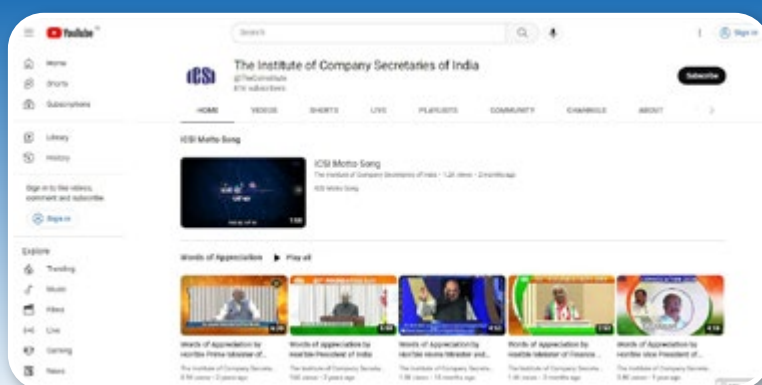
YouTube IN

Search

Sign in

Home

Shorts

Subscriptions

Library

History

Sign in to like videos, comment and subscribe.

Sign in

Explore

Trending

Music

Films

Live

Gaming

News

ICSI

The Institute of Company Secretaries of India

@TheICSIInstitute

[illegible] subscribers

Subscribe

HOME

VIDEOS

SHORTS

LIVE

PLAYLISTS

COMMUNITY

CHANNELS

ABOUT

ICSI Motto Song

ICSI Motto Song

The Institute of Company Secretaries of India · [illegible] views · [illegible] months ago

ICSI Motto Song

7:58

Words of Appreciation

Play all

Words of Appreciation by Hon'ble Prime Minister of...

The Institute of Company Secreta...

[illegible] views · 2 years ago

Words of Appreciation by Hon'ble President of India

The Institute of Company Secreta...

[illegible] views · 3 years ago

Words of Appreciation by Hon'ble Home Minister and...

The Institute of Company Secreta...

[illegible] views · 10 months ago

Words of Appreciation by Hon'ble Minister of Finance...

The Institute of Company Secreta...

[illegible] views · 3 months ago

Words of Appreciation by Hon'ble Vice President of...

The Institute of Company Secreta...

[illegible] views · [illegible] years ago